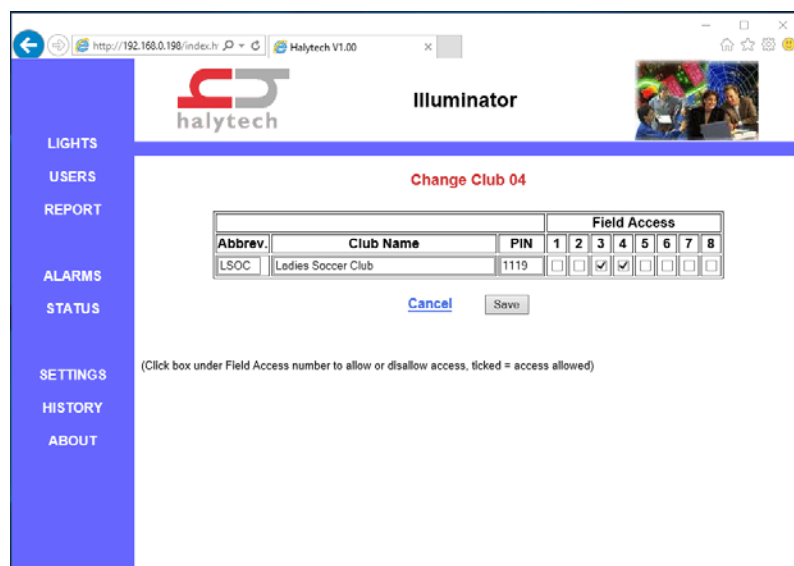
http://192.168.0.198/index.h
Halytech V1.00

halytech
Illuminator

LIGHTS
USERS
REPORT
ALARMS
STATUS
SETTINGS
HISTORY
ABOUT

Change Club 04

| | | | Field Access | | | | | | | |
|---|---|---|---|---|---|---|---|---|---|---|
| Abbrev. | Club Name | PIN | 1 | 2 | 3 | 4 | 5 | 6 | 7 | 8 |
| LSOC | Ladies Soccer Club | 1119 | ☐ | ☐ | ☑ | ☑ | ☐ | ☐ | ☐ | ☐ |

Cancel Save

(Click box under Field Access number to allow or disallow access, ticked = access allowed)